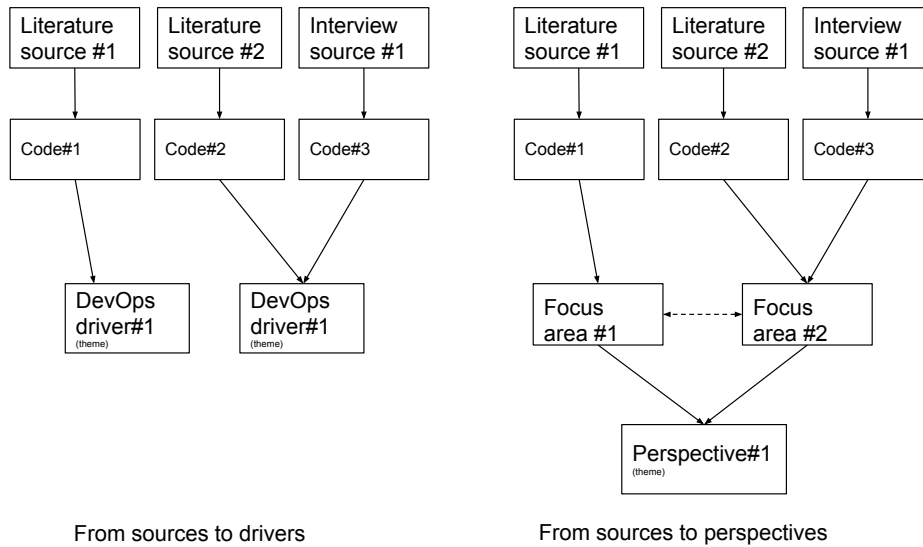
Literature source #1

Literature source #2

Interview source #1

Code#1

Code#2

Code#3

DevOps driver#1
(theme)

DevOps driver#1
(theme)

From sources to drivers

Literature source #1

Literature source #2

Interview source #1

Code#1

Code#2

Code#3

Focus area #1

Focus area #2

Perspective#1
(theme)

From sources to perspectives